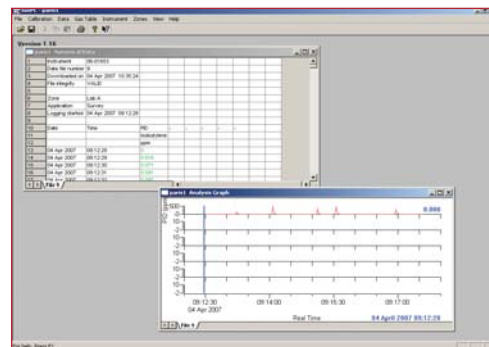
File Calibration Data Gas Table Instrument Zones View Help

Version 1.16

parlet - Numeric Data

| 1 | Instrument | 06-01603 | | |
|---|---|---|---|---|
| 2 | Data file number | 8 | | |
| 3 | Downloaded on | 04 Apr 2007 10:30:24 | | |
| 4 | File integrity | VALID | | |
| 5 | | | | |
| 6 | Zone | Lab A | | |
| 7 | Application | Survey | | |
| 8 | Logging started | 04 Apr 2007 09:12:29 | | |
| 9 | | | | |
| 10 | Date | Time | PID | |
| 11 | | | isobutylene | |
| 12 | | | ppm | |
| 13 | 04 Apr 2007 | 09:12:29 | | |
| 14 | 04 Apr 2007 | 09:12:29 | 0.000 | |
| 15 | 04 Apr 2007 | 09:12:30 | 0.071 | |
| 16 | 04 Apr 2007 | 09:12:31 | 0.000 | |
| 17 | 04 Apr 2007 | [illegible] | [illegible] | |

File 1

parlet - Analysis Graph

0.000

09:12:30
04 Apr 2007

09:14:00

09:15:30

09:17:00

Real Time

04 April 2007 09:12:29

File 1